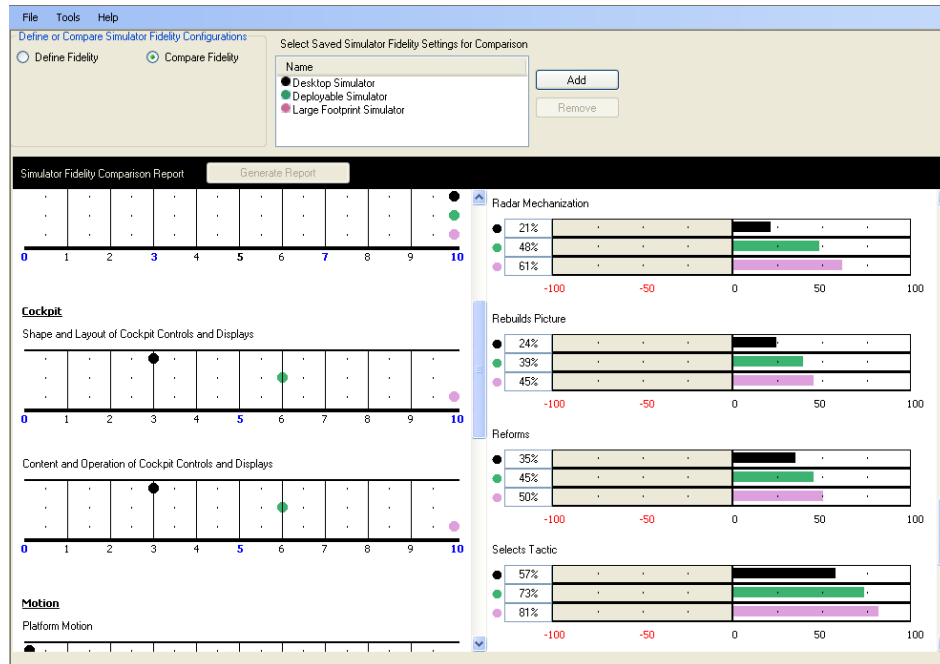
File Tools Help

Define or Compare Simulator Fidelity Configurations
Define Fidelity
Compare Fidelity

Select Saved Simulator Fidelity Settings for Comparison

Name
Desktop Simulator
Deployable Simulator
Large Footprint Simulator

Add
Remove

Simulator Fidelity Comparison Report
Generate Report

0 1 2 3 4 5 6 7 8 9 10

Cockpit

Shape and Layout of Cockpit Controls and Displays

0 1 2 3 4 5 6 7 8 9 10

Content and Operation of Cockpit Controls and Displays

0 1 2 3 4 5 6 7 8 9 10

Motion

Platform Motion

Radar Mechanization

21%
48%
61%

-100 -50 0 50 100

Rebuilds Picture

24%
39%
45%

-100 -50 0 50 100

Reforms

35%
45%
50%

-100 -50 0 50 100

Selects Tactic

57%
73%
81%

-100 -50 0 50 100